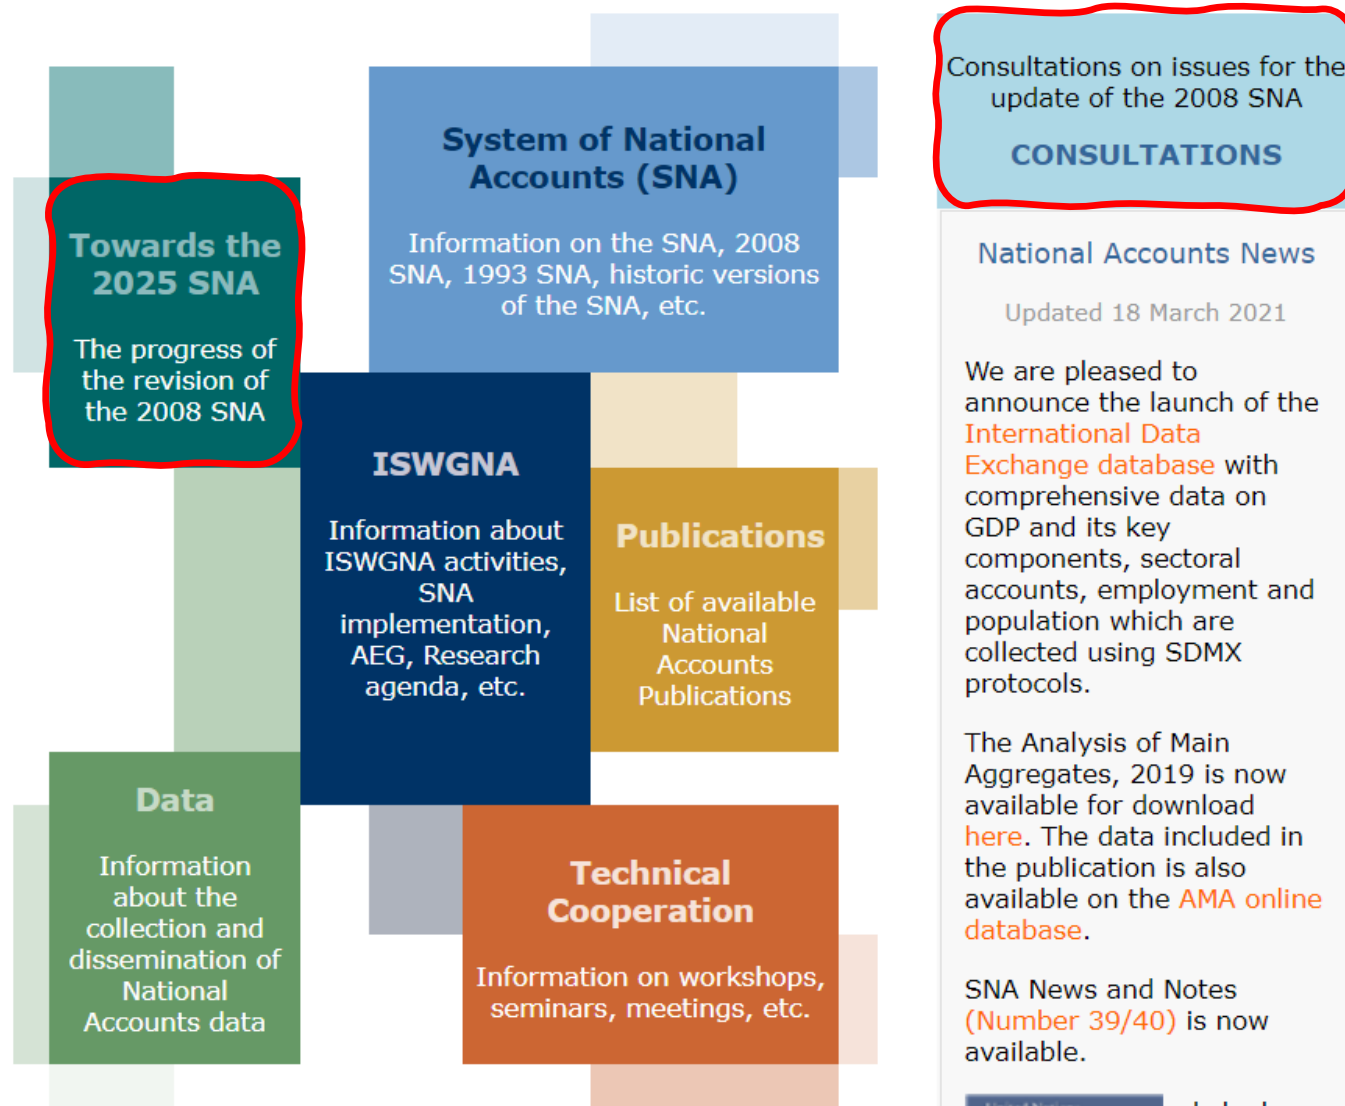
Towards the 2025 SNA

The progress of the revision of the 2008 SNA

System of National Accounts (SNA)

Information on the SNA, 2008 SNA, 1993 SNA, historic versions of the SNA, etc.

ISWGNA

Information about ISWGNA activities, SNA implementation, AEG, Research agenda, etc.

Publications

List of available National Accounts Publications

Data

Information about the collection and dissemination of National Accounts data

Technical Cooperation

Information on workshops, seminars, meetings, etc.

Consultations on issues for the update of the 2008 SNA

CONSULTATIONS

National Accounts News

Updated 18 March 2021

We are pleased to announce the launch of the International Data Exchange database with comprehensive data on GDP and its key components, sectoral accounts, employment and population which are collected using SDMX protocols.

The Analysis of Main Aggregates, 2019 is now available for download here. The data included in the publication is also available on the AMA online database.

SNA News and Notes (Number 39/40) is now available.

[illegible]